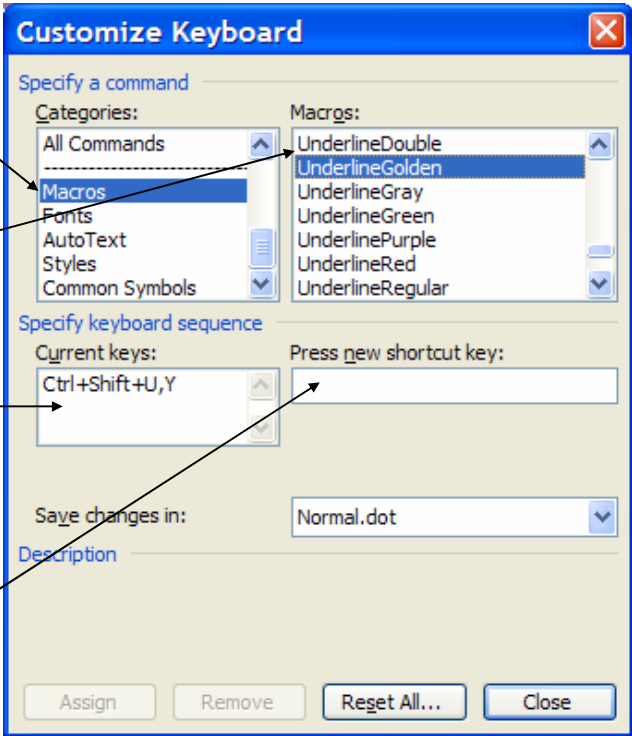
Customize Keyboard

Specify a command

Categories:

All Commands

----------------------------

Macros

Fonts

AutoText

Styles

Common Symbols

Macros:

UnderlineDouble

UnderlineGolden

UnderlineGray

UnderlineGreen

UnderlinePurple

UnderlineRed

UnderlineRegular

Specify keyboard sequence

Current keys:

Ctrl+Shift+U,Y

Press new shortcut key:

Save changes in:

Normal.dot

Description

Assign

Remove

Reset All...

Close